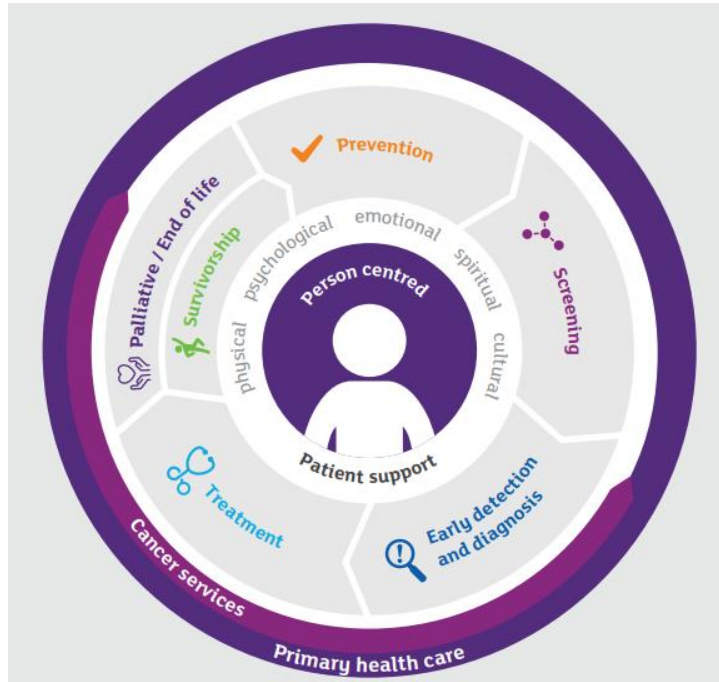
Prevention

Screening

Early detection and diagnosis

Treatment

Survivorship

Palliative / End of life

Person centred

emotional

spiritual

cultural

physical

psychological

Patient support

Cancer services

Primary health care